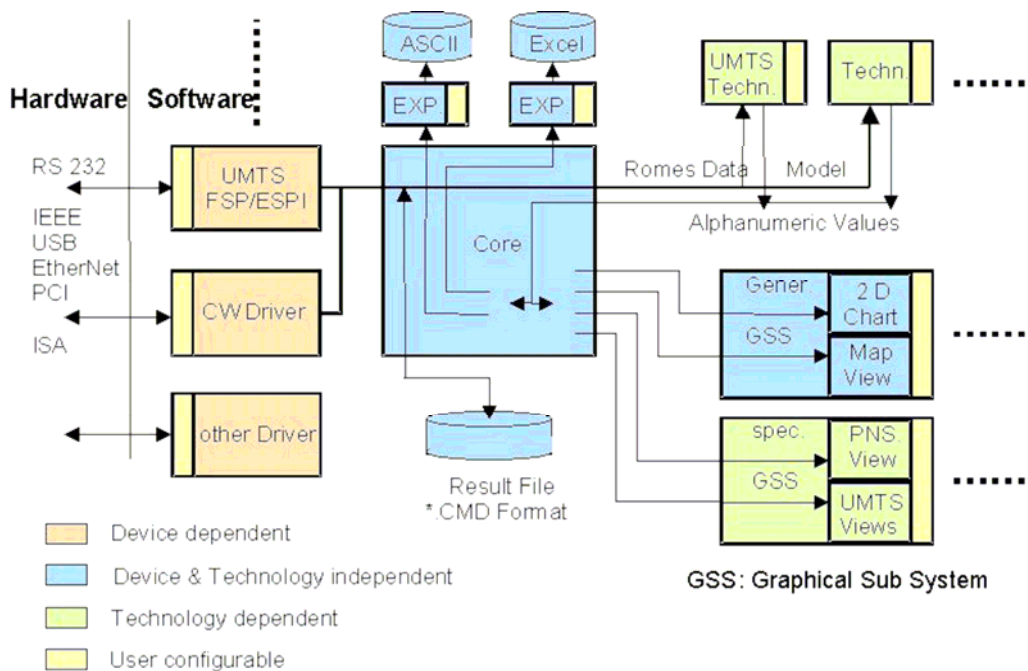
Hardware Software

ASCII

Excel

EXP

EXP

UMTS Techn.

Techn.

......

RS 232

IEEE
USB
EtherNet
PCI

ISA

UMTS FSP/ESPI

CW Driver

other Driver

Core

Romes Data

Model

Alphanumeric Values

Gener.

GSS

2 D Chart

Map View

......

spec.

GSS

PNS. View

UMTS Views

......

Result File
*.CMD Format

Device dependent

Device & Technology independent

Technology dependent

User configurable

GSS: Graphical Sub System